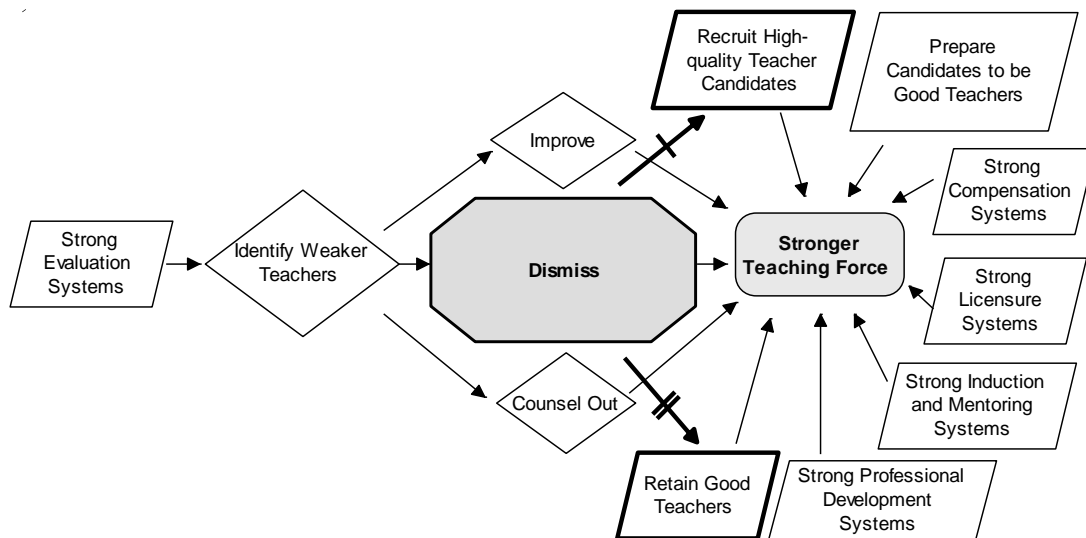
Strong Evaluation Systems

Identify Weaker Teachers

Improve

Dismiss

Counsel Out

Recruit High-quality Teacher Candidates

Prepare Candidates to be Good Teachers

Strong Compensation Systems

Stronger Teaching Force

Strong Licensure Systems

Strong Induction and Mentoring Systems

Strong Professional Development Systems

Retain Good Teachers